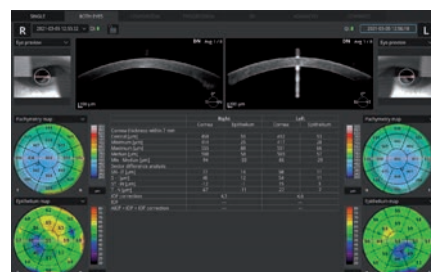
SINGLE

BOTH EYES

R

2021-05-06 12:35:51

L

2021-05-06 12:36:19

Eye preview

Eye preview

Pachymetry map

Pachymetry map

Epithelium map

Epithelium map

Right

Left

Cornea

Epithelium

Cornea

Epithelium

Corneal thickness within 7 mm

Central [µm]

Minimum [µm]

Maximum [µm]

Median [µm]

Min - Median [µm]

Sector differential analysis

IOP correction

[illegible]